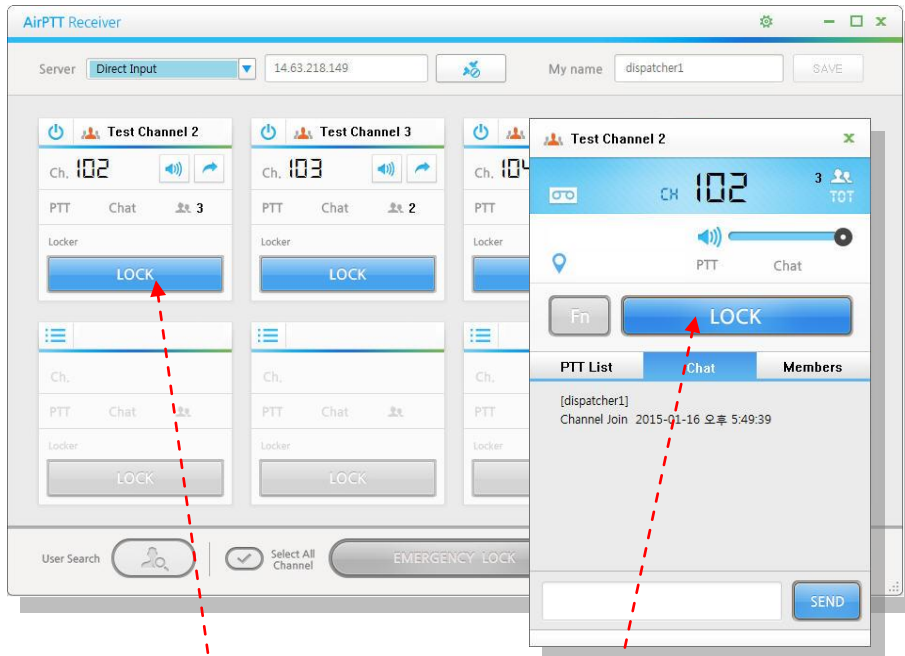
AirPTT Receiver

Server Direct Input 14.63.218.149 My name dispatcher1 SAVE

Test Channel 2
Ch. 102
PTT Chat 3
Locker
LOCK

Test Channel 3
Ch. 103
PTT Chat 2
Locker
LOCK

Ch. 10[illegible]
PTT
Locker

Ch.
PTT Chat
Locker
LOCK

Ch.
PTT Chat
Locker
LOCK

Ch.
PTT
Locker

User Search Select All Channel EMERGENCY LOCK

Test Channel 2
CH 102 3 TOT
PTT Chat
Fn LOCK
PTT List Chat Members
[dispatcher1]
Channel Join 2015-01-16 오후 5:49:39
SEND